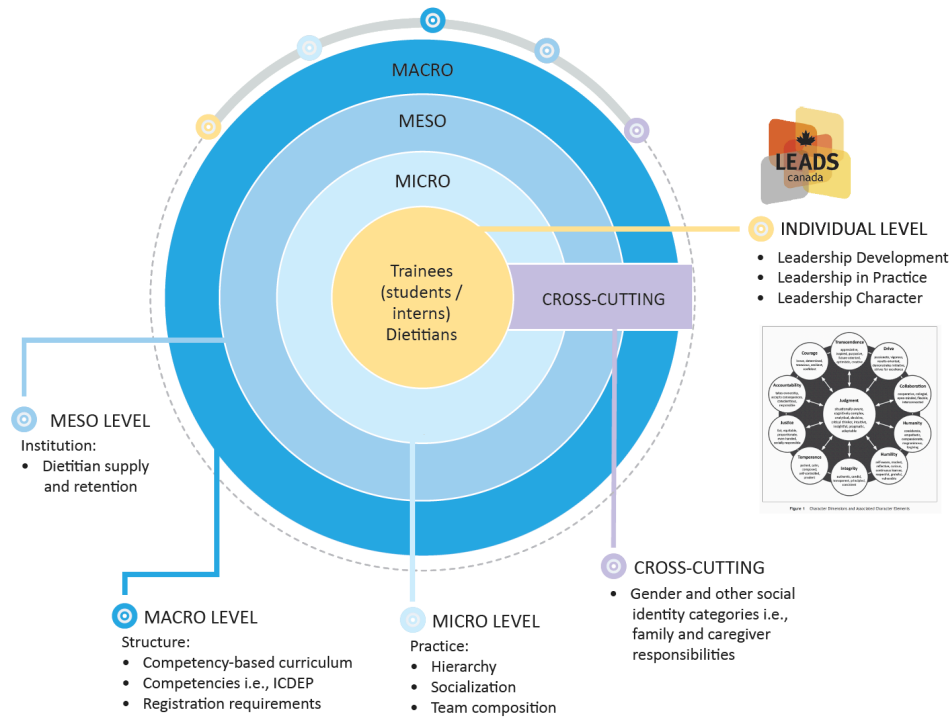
MACRO

MESO

MICRO

Trainees (students / interns) Dietitians

CROSS-CUTTING

LEADS canada

INDIVIDUAL LEVEL
• Leadership Development
• Leadership in Practice
• Leadership Character

Courage
Transcendence
Drive
Accountability
Collaboration
Judgment
Justice
Humanity
Temperance
Humility
Integrity

Figure 1 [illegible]

MESO LEVEL
Institution:
• Dietitian supply and retention

MACRO LEVEL
Structure:
• Competency-based curriculum
• Competencies i.e., ICDEP
• Registration requirements

MICRO LEVEL
Practice:
• Hierarchy
• Socialization
• Team composition

CROSS-CUTTING
• Gender and other social identity categories i.e., family and caregiver responsibilities